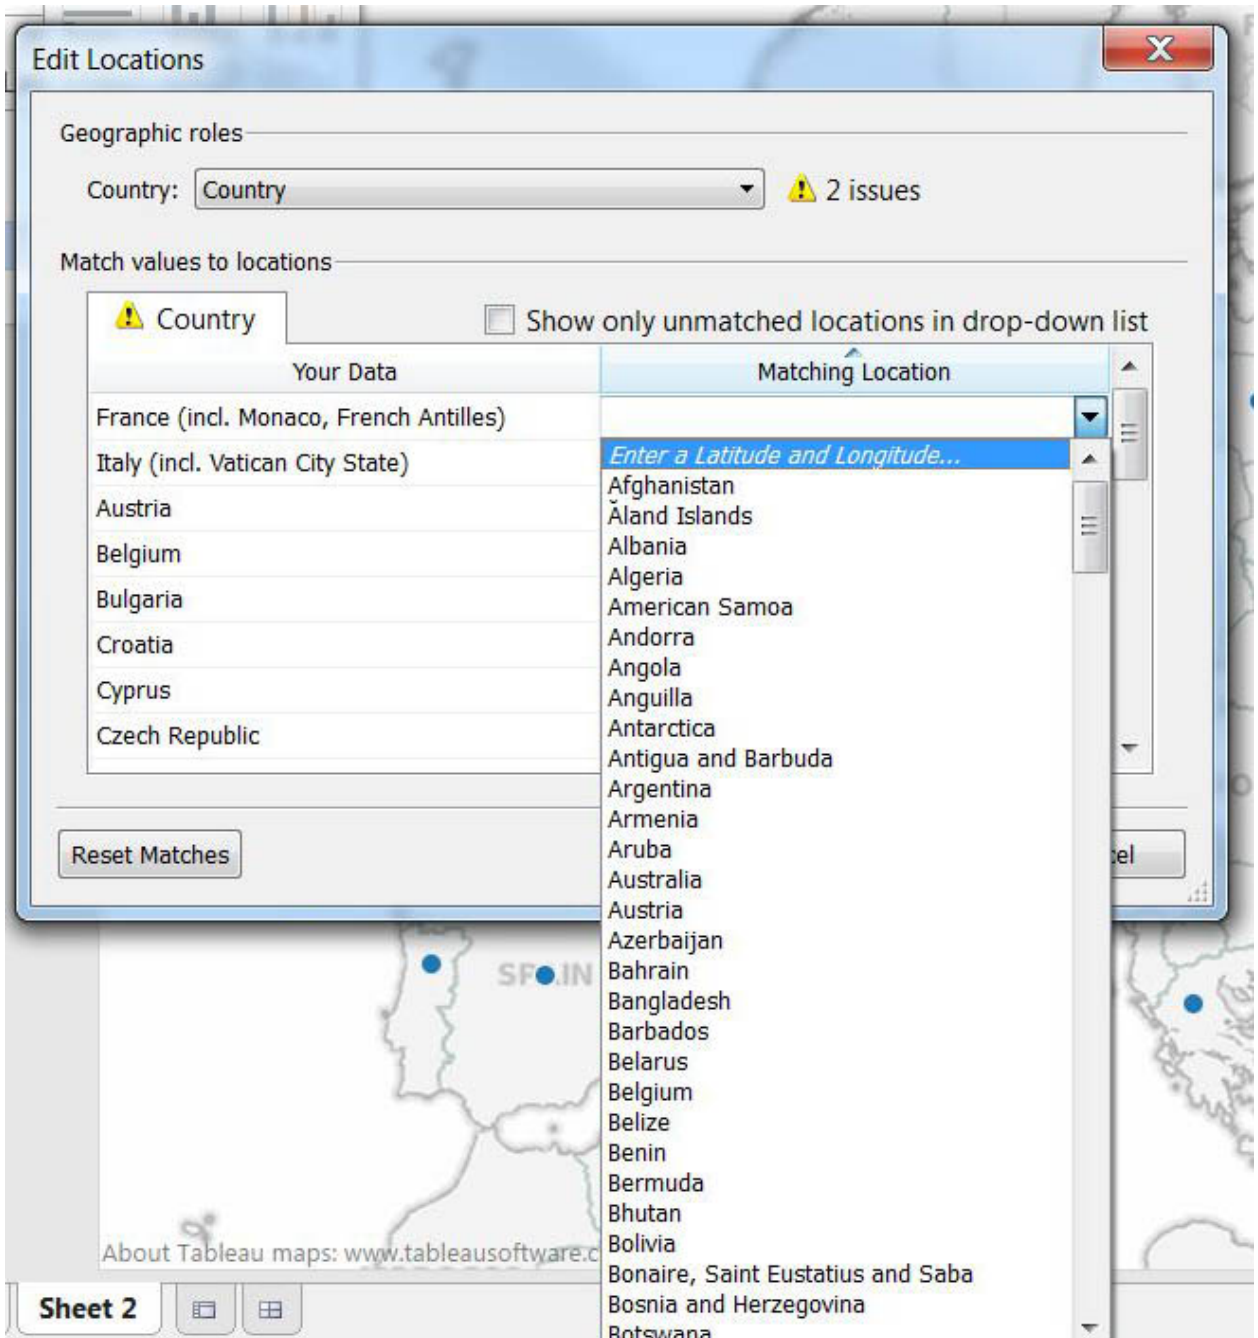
Edit Locations

Geographic roles

Country: Country

2 issues

Match values to locations

Country

Show only unmatched locations in drop-down list

| Your Data | Matching Location |
|---|---|
| France (incl. Monaco, French Antilles) | |
| Italy (incl. Vatican City State) | |
| Austria | |
| Belgium | |
| Bulgaria | |
| Croatia | |
| Cyprus | |
| Czech Republic | |

Enter a Latitude and Longitude...
Afghanistan
Åland Islands
Albania
Algeria
American Samoa
Andorra
Angola
Anguilla
Antarctica
Antigua and Barbuda
Argentina
Armenia
Aruba
Australia
Austria
Azerbaijan
Bahrain
Bangladesh
Barbados
Belarus
Belgium
Belize
Benin
Bermuda
Bhutan
Bolivia
Bonaire, Saint Eustatius and Saba
Bosnia and Herzegovina
Botswana

Reset Matches

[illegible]el

SF●.IN

About Tableau maps: www.tableausoftware.c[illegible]

Sheet 2